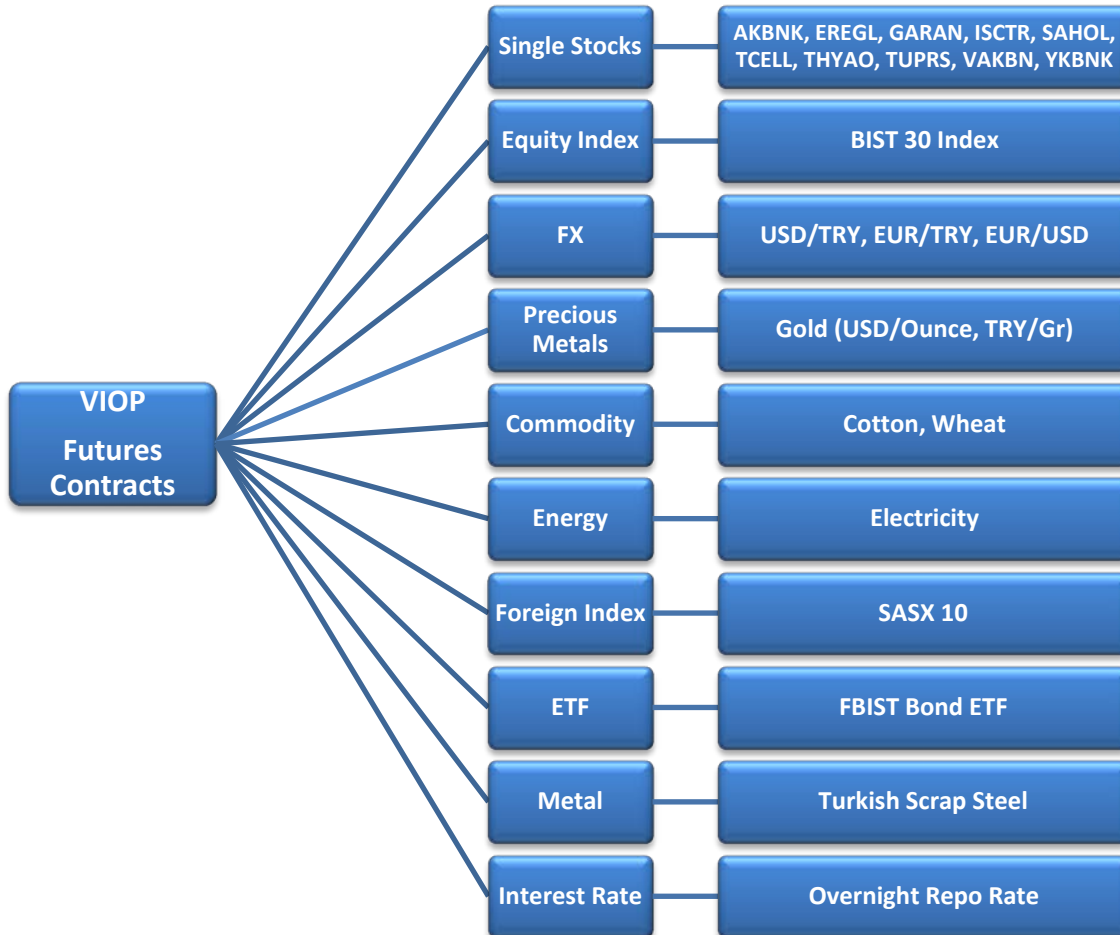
VIOP
Futures Contracts

Single Stocks
AKBNK, EREGL, GARAN, ISCTR, SAHOL, TCELL, THYAO, TUPRS, VAKBN, YKBNK

Equity Index
BIST 30 Index

FX
USD/TRY, EUR/TRY, EUR/USD

Precious Metals
Gold (USD/Ounce, TRY/Gr)

Commodity
Cotton, Wheat

Energy
Electricity

Foreign Index
SASX 10

ETF
FBIST Bond ETF

Metal
Turkish Scrap Steel

Interest Rate
Overnight Repo Rate